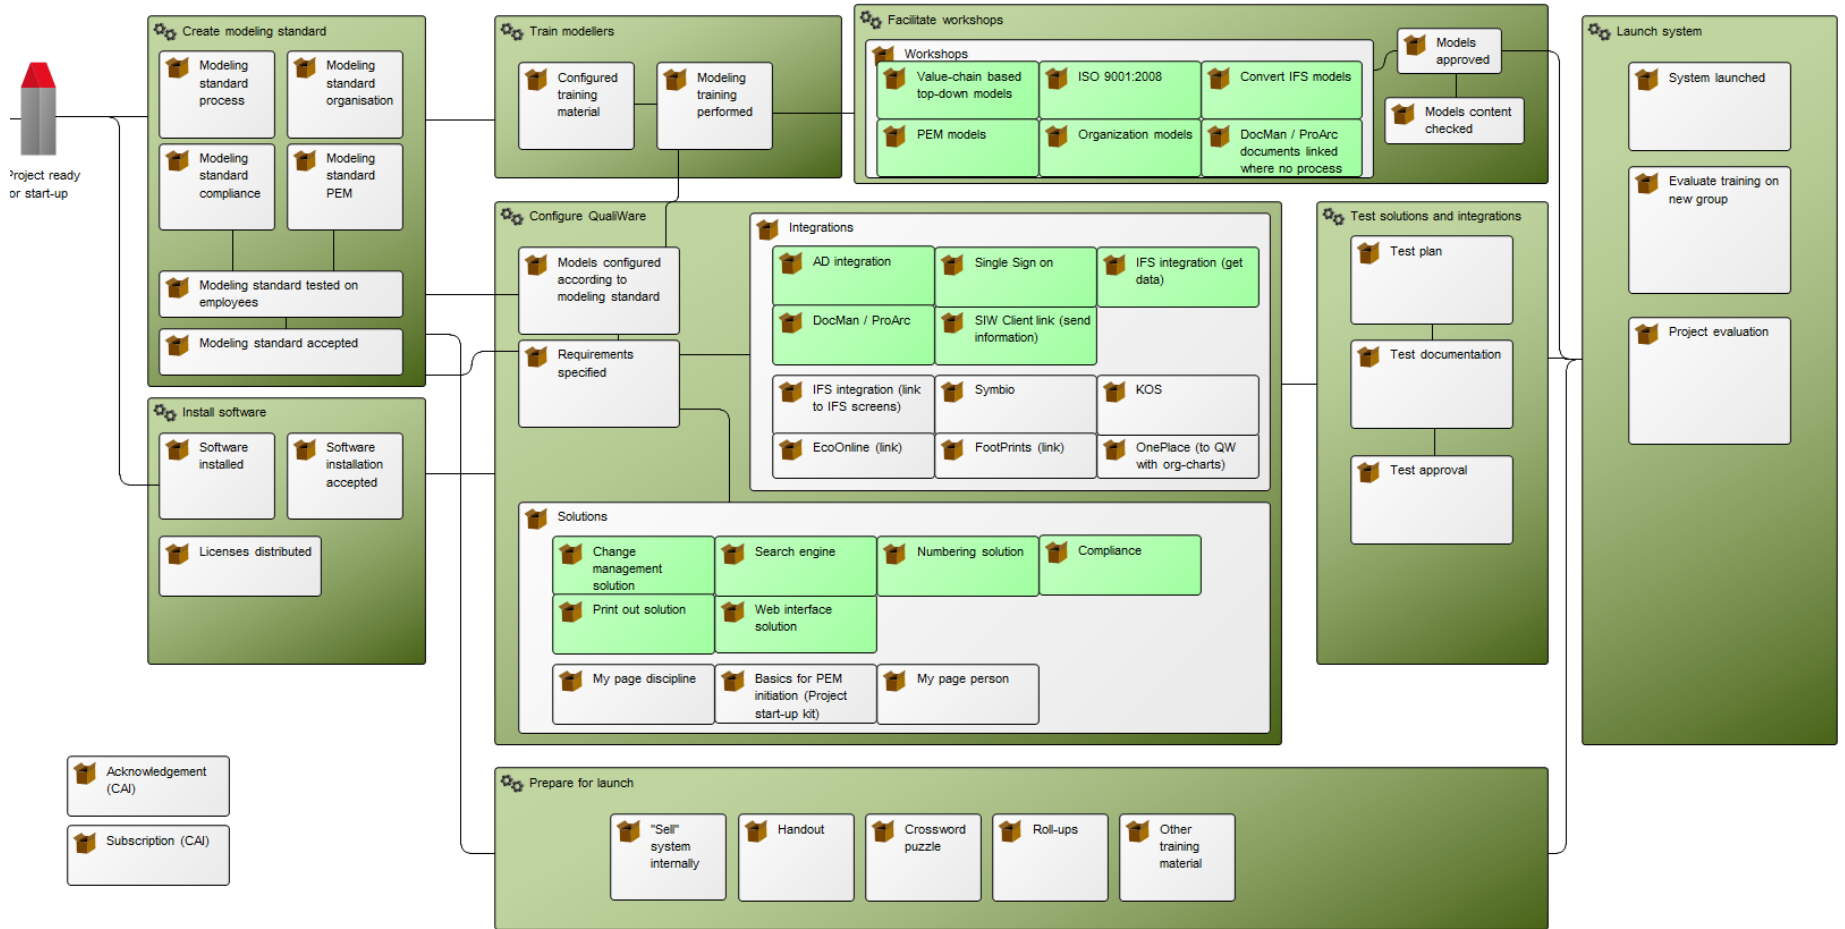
roject ready
or start-up

Create modeling standard

Modeling standard process

Modeling standard organisation

Modeling standard compliance

Modeling standard PEM

Modeling standard tested on employees

Modeling standard accepted

Install software

Software installed

Software installation accepted

Licenses distributed

Acknowledgement (CAI)

Subscription (CAI)

Train modellers

Configured training material

Modeling training performed

Facilitate workshops

Workshops

Value-chain based top-down models

ISO 9001:2008

Convert IFS models

PEM models

Organization models

DocMan / ProArc documents linked where no process

Models approved

Models content checked

Configure QualiWare

Models configured according to modeling standard

Requirements specified

Integrations

AD integration

Single Sign on

IFS integration (get data)

DocMan / ProArc

SIW Client link (send information)

IFS integration (link to IFS screens)

Symbio

KOS

EcoOnline (link)

FootPrints (link)

OnePlace (to QW with org-charts)

Solutions

Change management solution

Search engine

Numbering solution

Compliance

Print out solution

Web interface solution

My page discipline

Basics for PEM initiation (Project start-up kit)

My page person

Test solutions and integrations

Test plan

Test documentation

Test approval

Launch system

System launched

Evaluate training on new group

Project evaluation

Prepare for launch

"Sell" system internally

Handout

Crossword puzzle

Roll-ups

Other training material